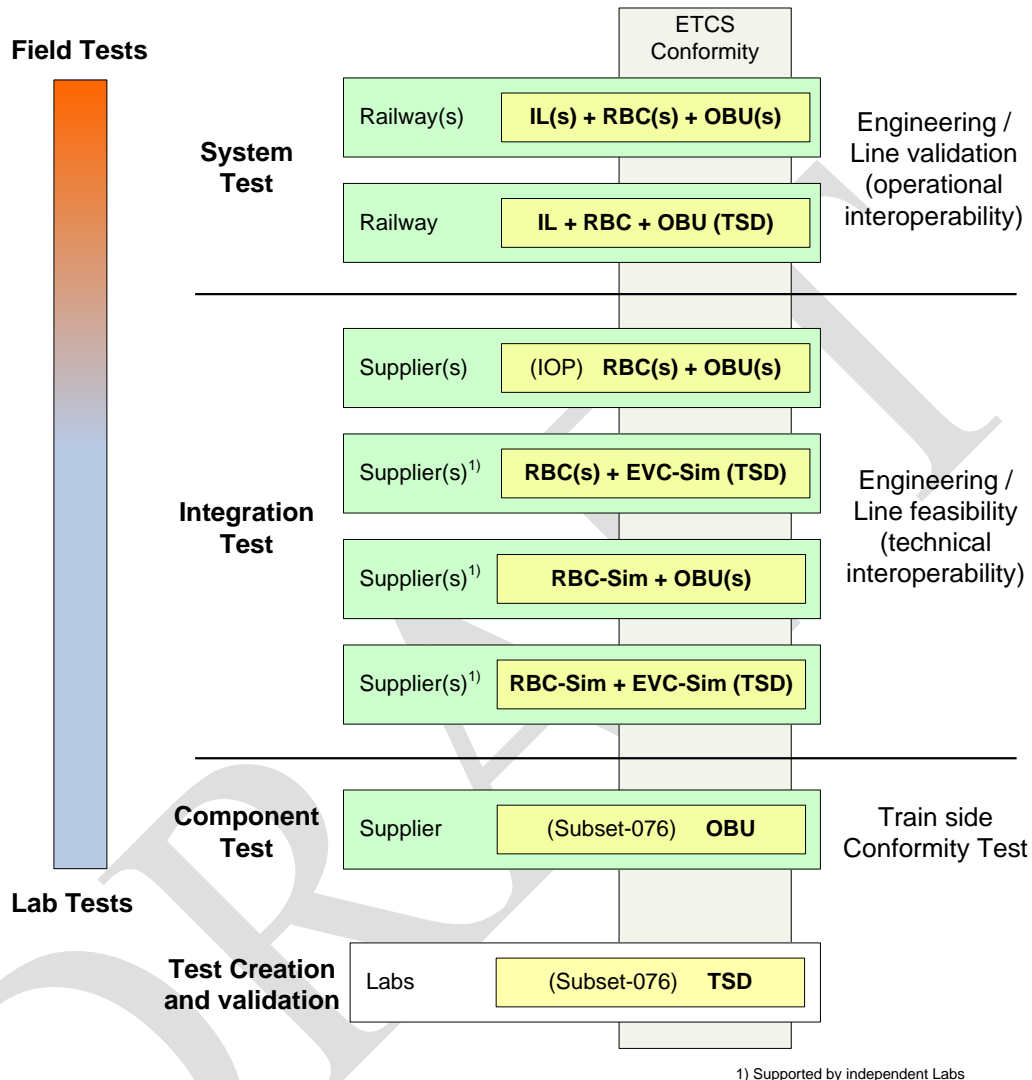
Field Tests

ETCS Conformity

System Test

Railway(s) IL(s) + RBC(s) + OBU(s)

Railway IL + RBC + OBU (TSD)

Engineering / Line validation (operational interoperability)

Integration Test

Supplier(s) (IOP) RBC(s) + OBU(s)

Supplier(s)$^{1)}$ RBC(s) + EVC-Sim (TSD)

Supplier(s)$^{1)}$ RBC-Sim + OBU(s)

Supplier(s)$^{1)}$ RBC-Sim + EVC-Sim (TSD)

Engineering / Line feasibility (technical interoperability)

Component Test

Supplier (Subset-076) OBU

Train side Conformity Test

Lab Tests

Test Creation and validation

Labs (Subset-076) TSD

1) Supported by independent Labs